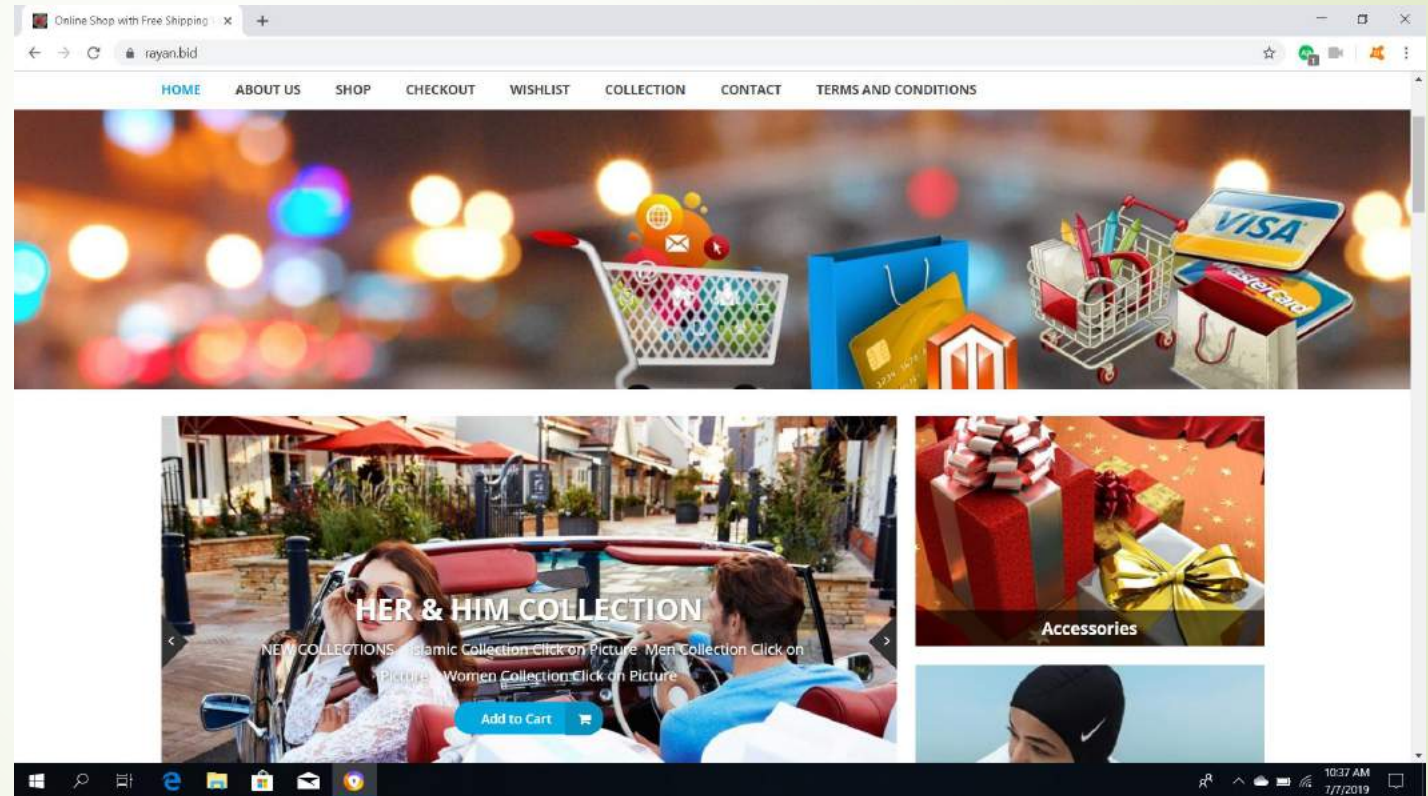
Online Shop with Free Shipping ×

rayan.bid

HOME ABOUT US SHOP CHECKOUT WISHLIST COLLECTION CONTACT TERMS AND CONDITIONS

VISA

MasterCard

HER & HIM COLLECTION

NEW COLLECTIONS - Islamic Collection Click on Picture Men Collection Click on Picture Women Collection Click on Picture

Add to Cart

Accessories

10:37 AM
7/7/2019